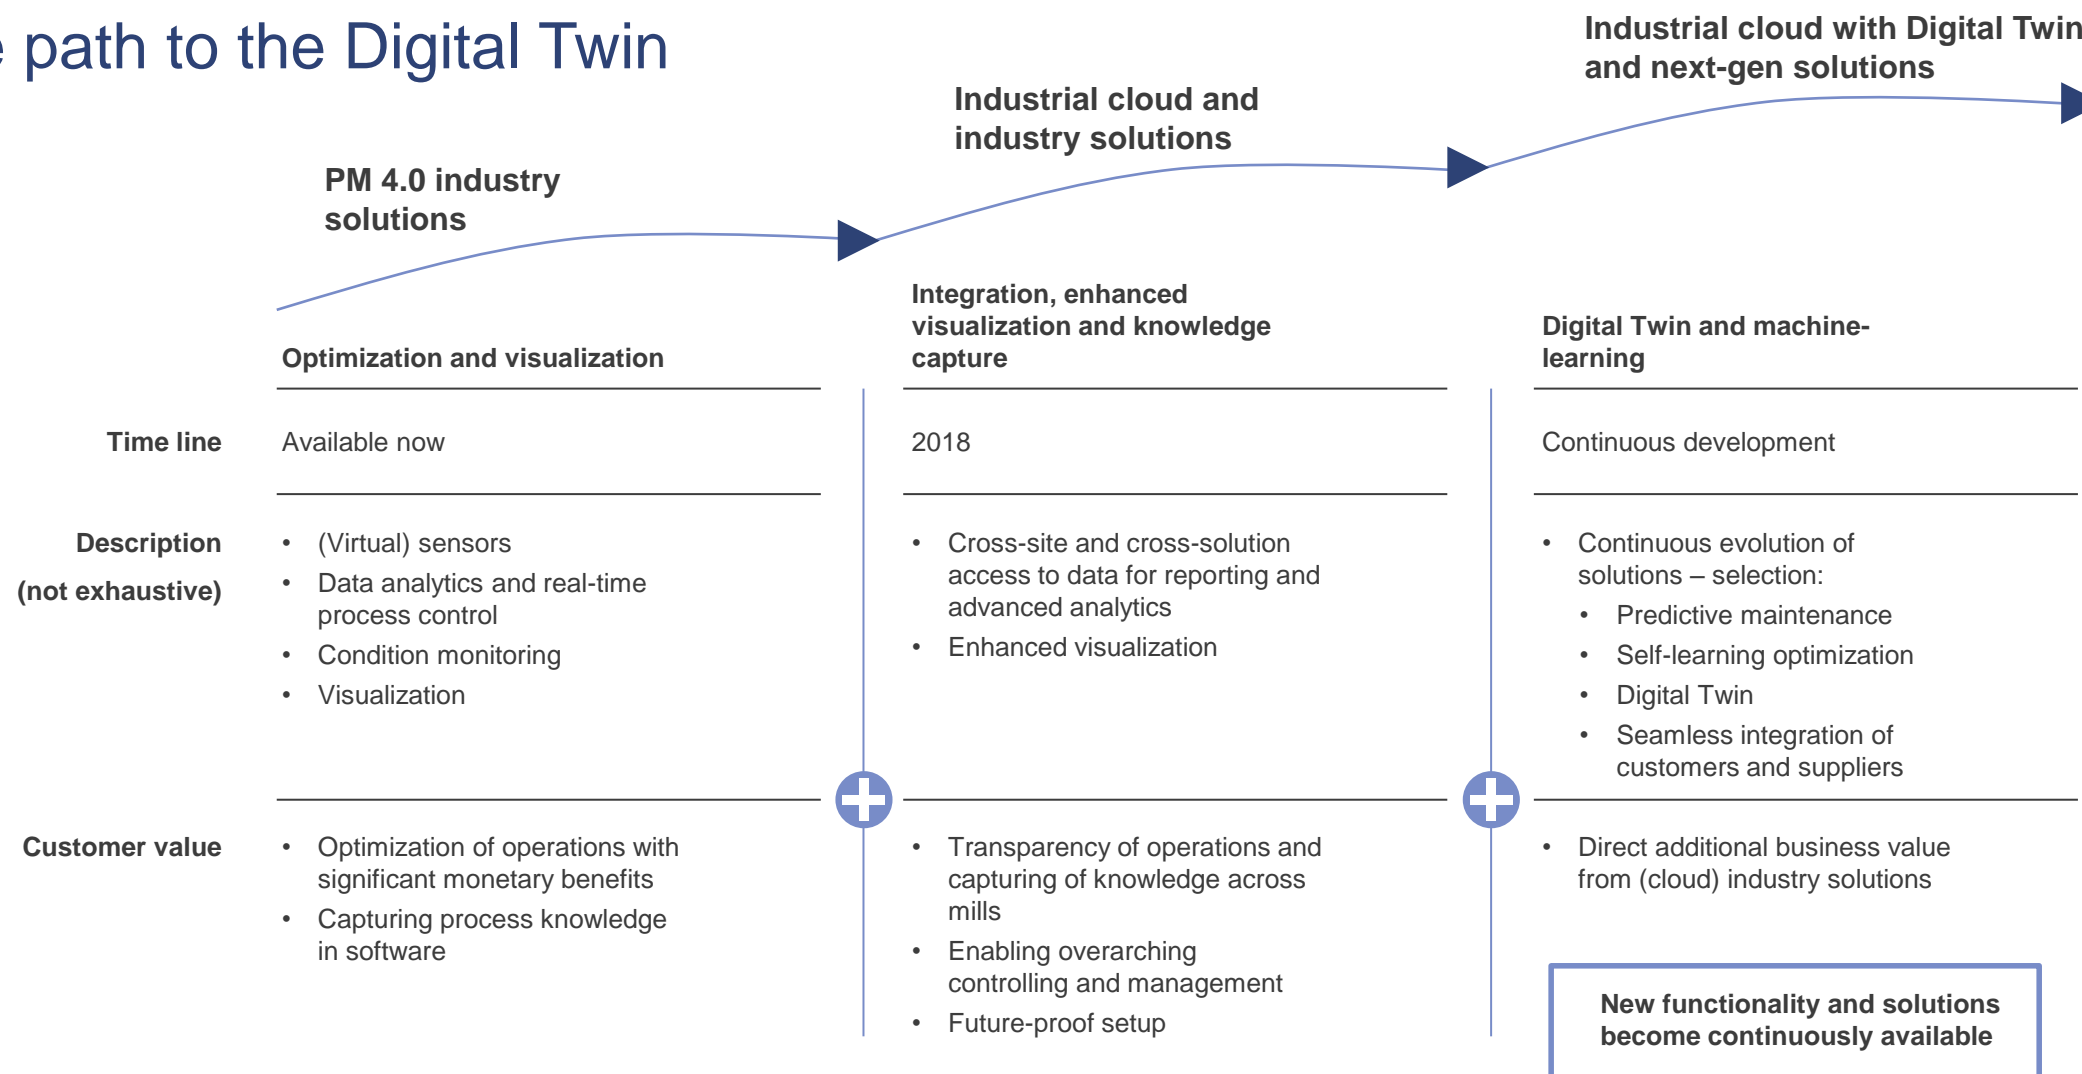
e path to the Digital Twin

PM 4.0 industry solutions

Industrial cloud and industry solutions

Industrial cloud with Digital Twin and next-gen solutions

| | Optimization and visualization | Integration, enhanced visualization and knowledge capture | Digital Twin and machine-learning |
|---|---|---|---|
| Time line | Available now | 2018 | Continuous development |
| Description (not exhaustive) | • (Virtual) sensors • Data analytics and real-time process control • Condition monitoring • Visualization | • Cross-site and cross-solution access to data for reporting and advanced analytics • Enhanced visualization | • Continuous evolution of solutions – selection: • Predictive maintenance • Self-learning optimization • Digital Twin • Seamless integration of customers and suppliers |
| Customer value | • Optimization of operations with significant monetary benefits • Capturing process knowledge in software | • Transparency of operations and capturing of knowledge across mills • Enabling overarching controlling and management • Future-proof setup | • Direct additional business value from (cloud) industry solutions |

New functionality and solutions become continuously available